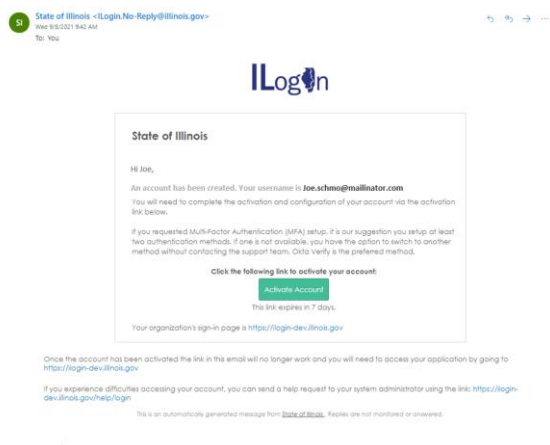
SI

State of Illinois <ILogin.No-Reply@illinois.gov>
Wed 9/8/2021 8:42 AM
To: You

ILogin

State of Illinois

Hi Joe,

An account has been created. Your username is Joe.schmo@mailinator.com

You will need to complete the activation and configuration of your account via the activation link below.

If you requested Multi-Factor Authentication (MFA) setup, it is our suggestion you setup at least two authentication methods. If one is not available, you have the option to switch to another method without contacting the support team. Okta Verify is the preferred method.

Click the following link to activate your account:

Activate Account

This link expires in 7 days.

Your organization's sign-in page is https://ilogin-dev.illinois.gov

Once the account has been activated the link in this email will no longer work and you will need to access your application by going to https://ilogin-dev.illinois.gov

If you experience difficulties accessing your account, you can send a help request to your system administrator using the link: https://ilogin-dev.illinois.gov/help/login

This is an automatically generated message from State of Illinois. Replies are not monitored or answered.